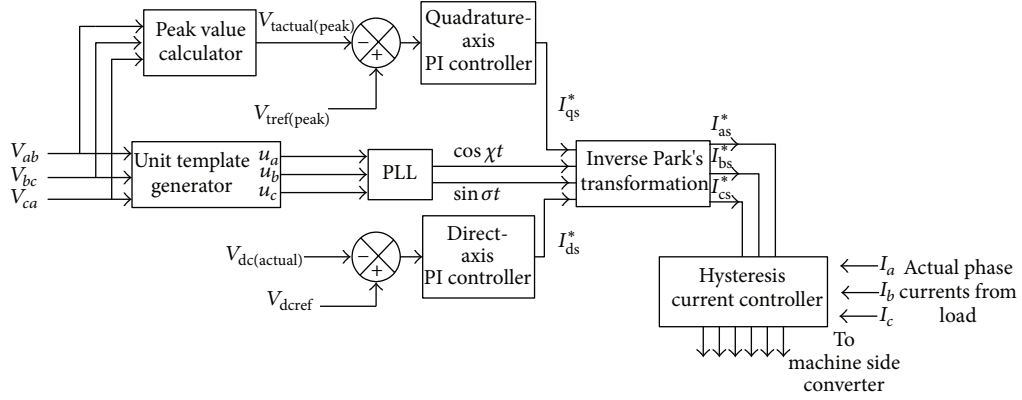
Peak value calculator

$V_{\text{tactual(peak)}}$

$-$

$+$

Quadrature-axis PI controller

$V_{\text{tref(peak)}}$

$I_{\text{qs}}^*$

$V_{ab}$

$V_{bc}$

$V_{ca}$

Unit template generator

$u_a$

$u_b$

$u_c$

PLL

$\cos \chi t$

$\sin \sigma t$

Inverse Park's transformation

$I_{\text{as}}^*$

$I_{\text{bs}}^*$

$I_{\text{cs}}^*$

$V_{\text{dc(actual)}}$

$-$

$+$

$V_{\text{dcref}}$

Direct-axis PI controller

$I_{\text{ds}}^*$

Hysteresis current controller

$I_a$

$I_b$

$I_c$

Actual phase currents from load

To machine side converter